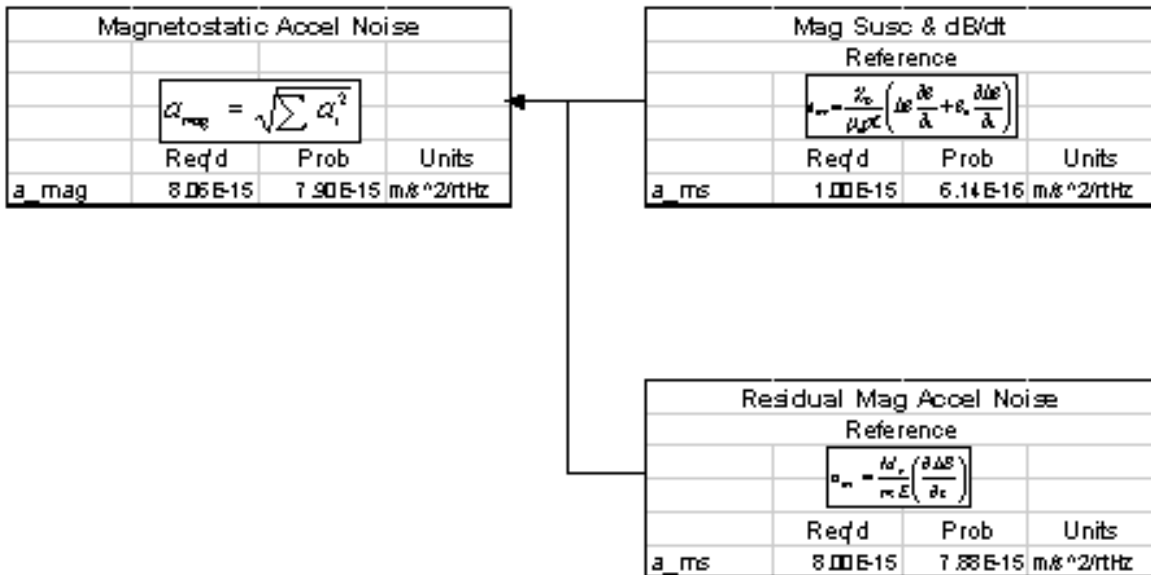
Magnetostatic Accel Noise

$a_{mag} = \sqrt{\sum a_i^2}$

| | Req'd | Prob | Units |
|---|---|---|---|
| a_mag | 8.06E-15 | 7.90E-15 | m/s^2/rtHz |

Mag Susc & dB/dt

Reference

$a_{ms} = \frac{\chi_s}{\mu_0 \rho \ell}\left(\Delta B \frac{\partial B}{\partial x} + B_s \frac{\partial \Delta B}{\partial x}\right)$

| | Req'd | Prob | Units |
|---|---|---|---|
| a_ms | 1.00E-15 | 6.14E-16 | m/s^2/rtHz |

Residual Mag Accel Noise

Reference

$a_{m} = \frac{M_r}{m \ell}\left(\frac{\partial \Delta B}{\partial x}\right)$

| | Req'd | Prob | Units |
|---|---|---|---|
| a_ms | 8.00E-15 | 7.88E-15 | m/s^2/rtHz |